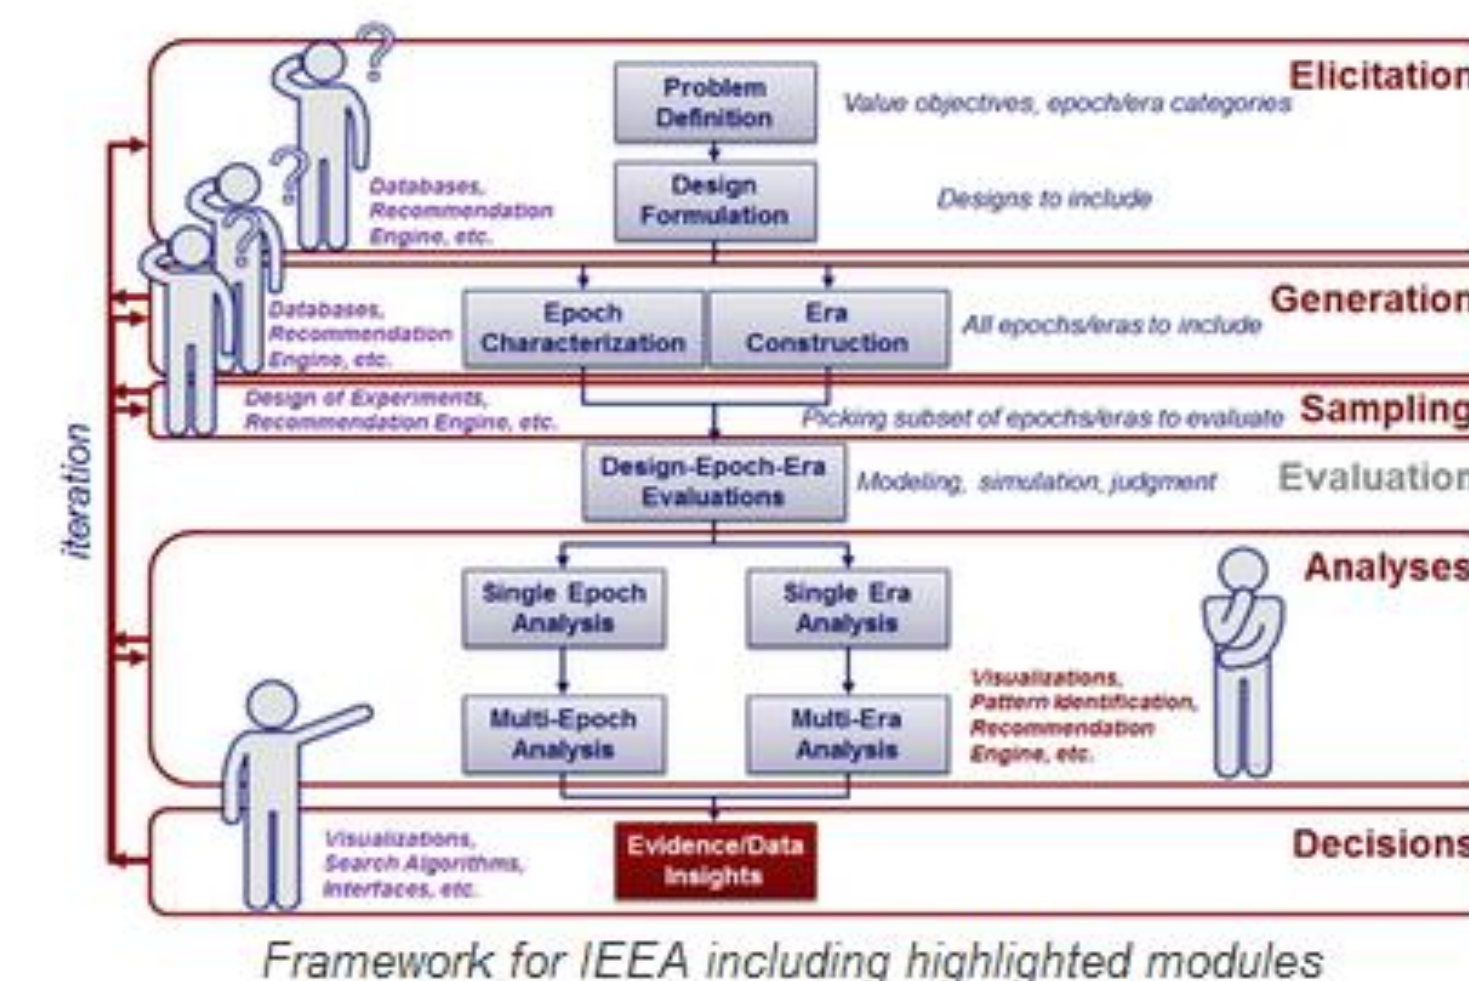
iteration

Elicitation

Problem Definition

Value objectives, epoch/era categories

Databases, Recommendation Engine, etc.

Design Formulation

Designs to include

Generation

Databases, Recommendation Engine, etc.

Epoch Characterization

Era Construction

All epochs/eras to include

Sampling

Design of Experiments, Recommendation Engine, etc.

Picking subset of epochs/eras to evaluate

Evaluation

Design-Epoch-Era Evaluations

Modeling, simulation, judgment

Analyses

Single Epoch Analysis

Single Era Analysis

Multi-Epoch Analysis

Multi-Era Analysis

Visualizations, Pattern Identification, Recommendation Engine, etc.

Decisions

Visualizations, Search Algorithms, Interfaces, etc.

Evidence/Data Insights

Framework for IEEA including highlighted modules